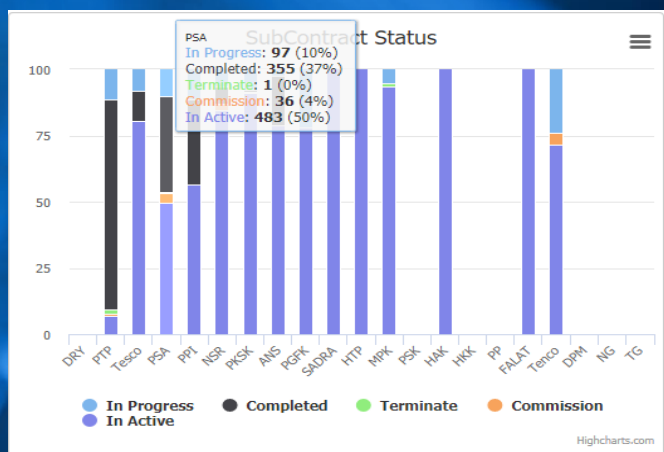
SubContract Status

PSA
In Progress: 97 (10%)
Completed: 355 (37%)
Terminate: 1 (0%)
Commission: 36 (4%)
In Active: 483 (50%)

100
75
50
25
0

DRY
PTP
Tesco
PSA
PPI
NSR
PKSK
ANS
PGFK
SADRA
HTP
MPK
PSK
HAK
HKK
PP
FALAT
Tenco
DPM
NG
TG

In Progress
Completed
Terminate
Commission
In Active

Highcharts.com